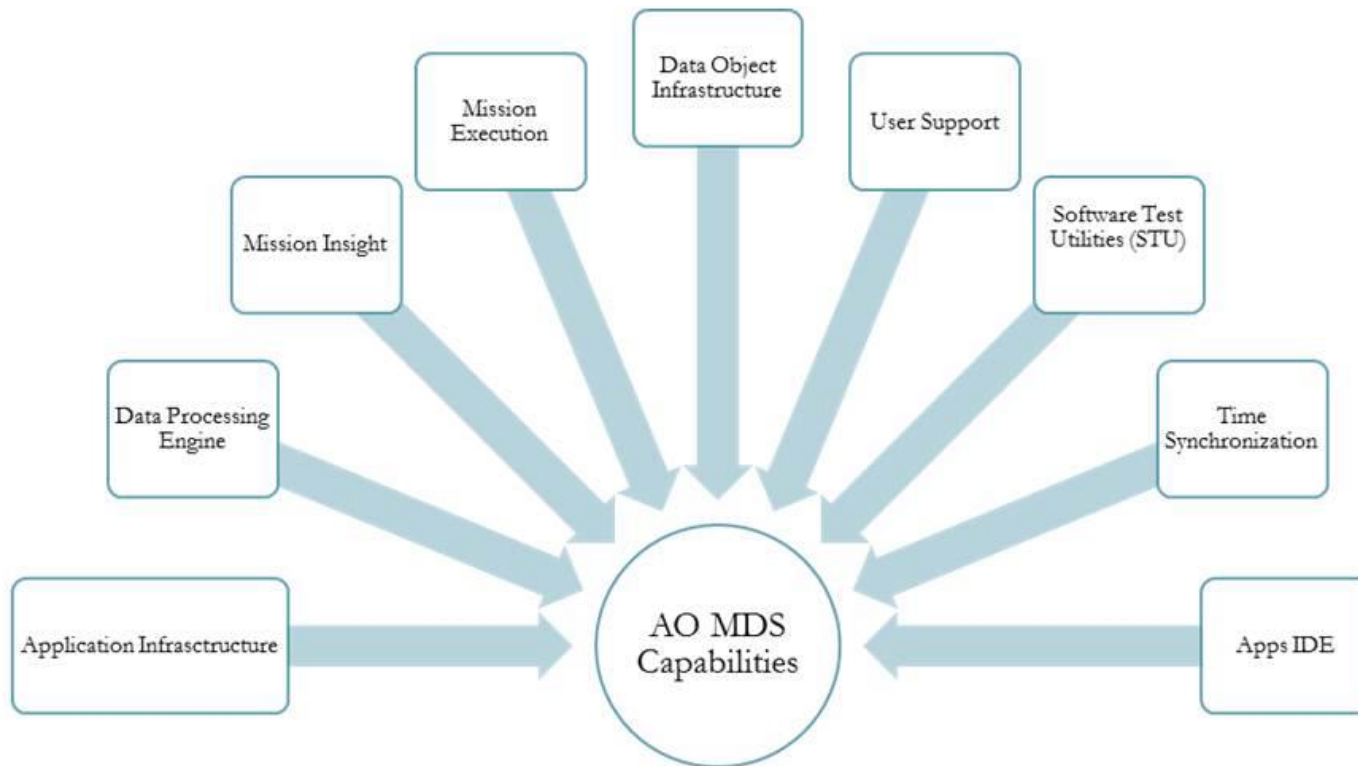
Data Object Infrastructure

Mission Execution

User Support

Mission Insight

Software Test Utilities (STU)

Data Processing Engine

Time Synchronization

Application Infrasctructure

AO MDS Capabilities

Apps IDE